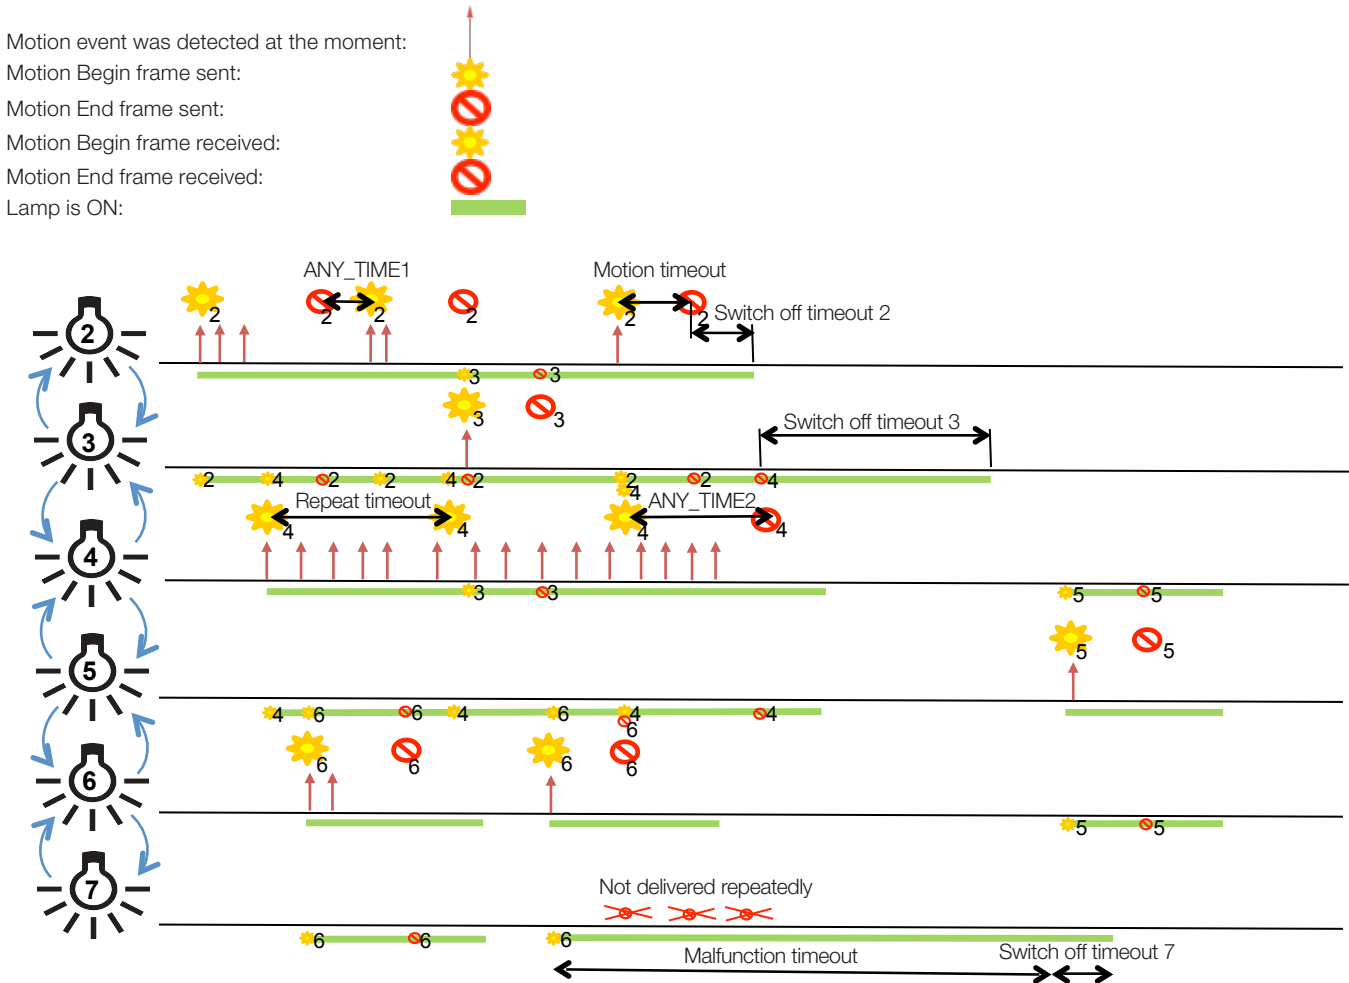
Motion event was detected at the moment:
Motion Begin frame sent:
Motion End frame sent:
Motion Begin frame received:
Motion End frame received:
Lamp is ON:

ANY_TIME1
Motion timeout
2
2
2
2
2
2
Switch off timeout 2
3
3
3
3
Switch off timeout 3
2
4
2
2
4
2
2
4
2
4
Repeat timeout
ANY_TIME2
4
4
4
4
3
3
5
5
5
5
4
6
6
4
6
4
6
4
6
6
6
6
5
5
Not delivered repeatedly
6
6
6
Malfunction timeout
Switch off timeout 7
2
3
4
5
6
7